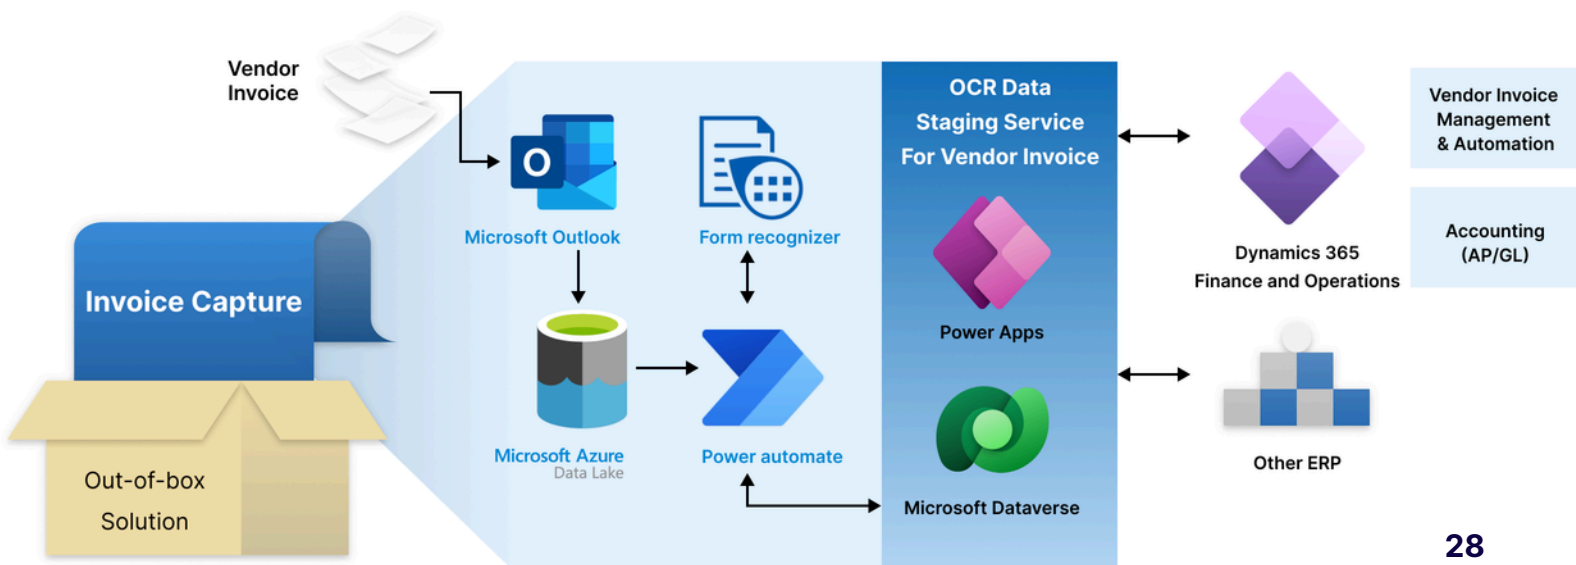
Vendor Invoice

Invoice Capture

Out-of-box Solution

Microsoft Outlook

Form recognizer

Microsoft Azure
Data Lake

Power automate

OCR Data Staging Service For Vendor Invoice

Power Apps

Microsoft Dataverse

Dynamics 365
Finance and Operations

Vendor Invoice Management & Automation

Accounting (AP/GL)

Other ERP

28